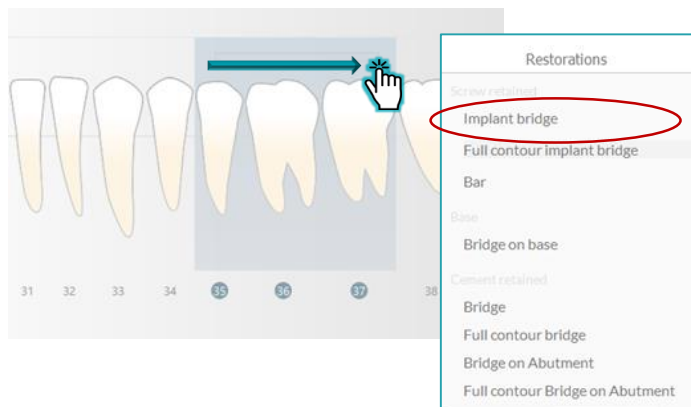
31 32 33 34 35 36 37 38

Restorations

Screw retained

Implant bridge

Full contour implant bridge

Bar

Base

Bridge on base

Cement retained

Bridge

Full contour bridge

Bridge on Abutment

Full contour Bridge on Abutment